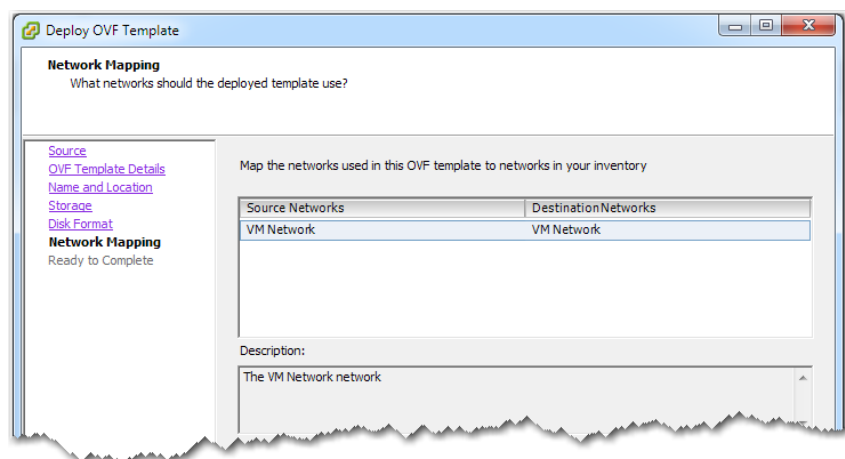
Deploy OVF Template

Network Mapping
What networks should the deployed template use?

Source
OVF Template Details
Name and Location
Storage
Disk Format
Network Mapping
Ready to Complete

Map the networks used in this OVF template to networks in your inventory

| Source Networks | DestinationNetworks |
|---|---|
| VM Network | VM Network |

Description:

The VM Network network